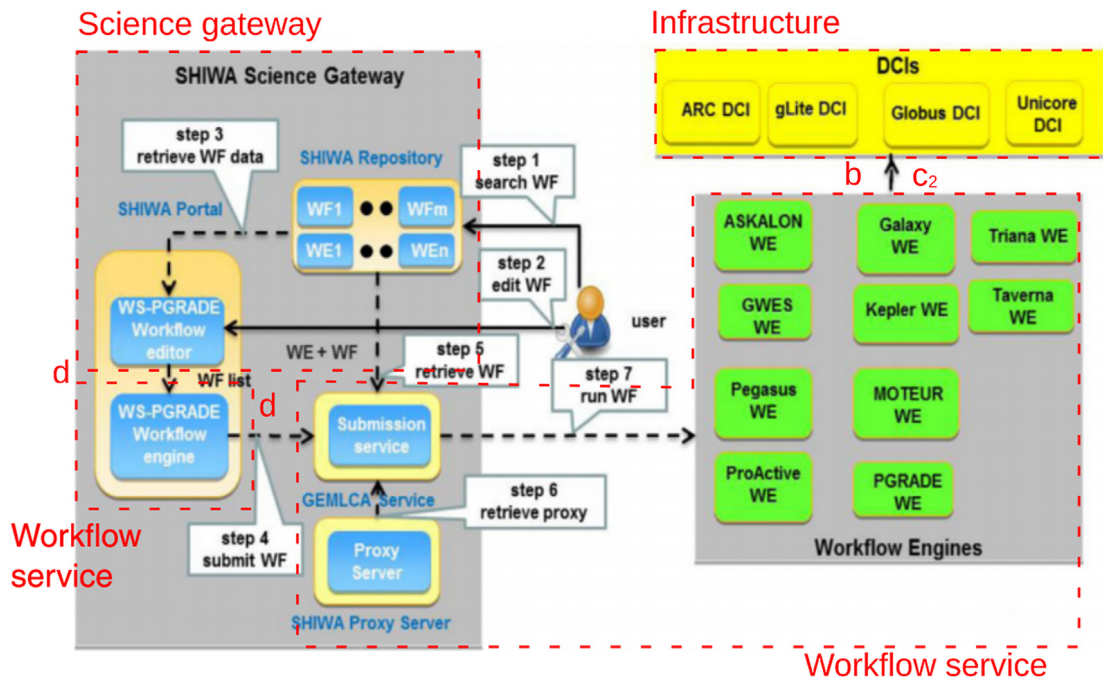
Science gateway

Infrastructure

SHIWA Science Gateway

DCIs

ARC DCI

gLite DCI

Globus DCI

Unicore DCI

step 3
retrieve WF data

SHIWA Repository

step 1
search WF

b

$c_2$

SHIWA Portal

WF1

WFm

WE1

WEn

ASKALON WE

Galaxy WE

Triana WE

step 2
edit WF

WS-PGRADE Workflow editor

GWES WE

Kepler WE

Taverna WE

user

WE + WF

step 5
retrieve WF

d

WF list

step 7
run WF

d

WS-PGRADE Workflow engine

Submission service

Pegasus WE

MOTEUR WE

GEMLCA Service

step 6
retrieve proxy

ProActive WE

PGRADE WE

Workflow service

step 4
submit WF

Proxy Server

Workflow Engines

SHIWA Proxy Server

Workflow service